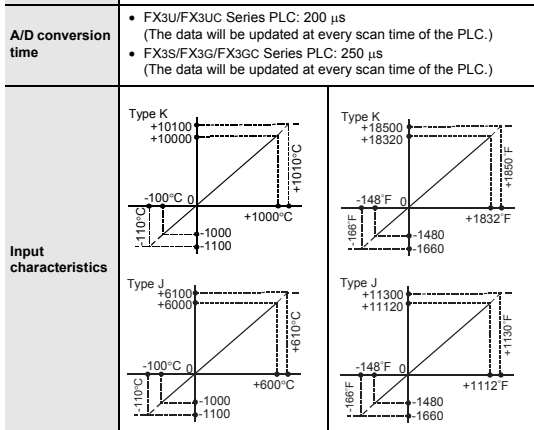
| | |
|---|---|
| A/D conversion time | • FX3U/FX3UC Series PLC: 200 μs (The data will be updated at every scan time of the PLC.) • FX3S/FX3G/FX3GC Series PLC: 250 μs (The data will be updated at every scan time of the PLC.) |
| Input characteristics | Type K +10100 +10000 +1010°C -100°C 0 +1000°C -110°C -1000 -1100 Type K +18500 +18320 +1850°F -148°F 0 +1832°F -166°F -1480 -1660 Type J +6100 +6000 +610°C -100°C 0 +600°C -110°C -1000 -1100 Type J +11300 +11120 +1130°F -148°F 0 +1112°F -166°F -1480 -1660 |